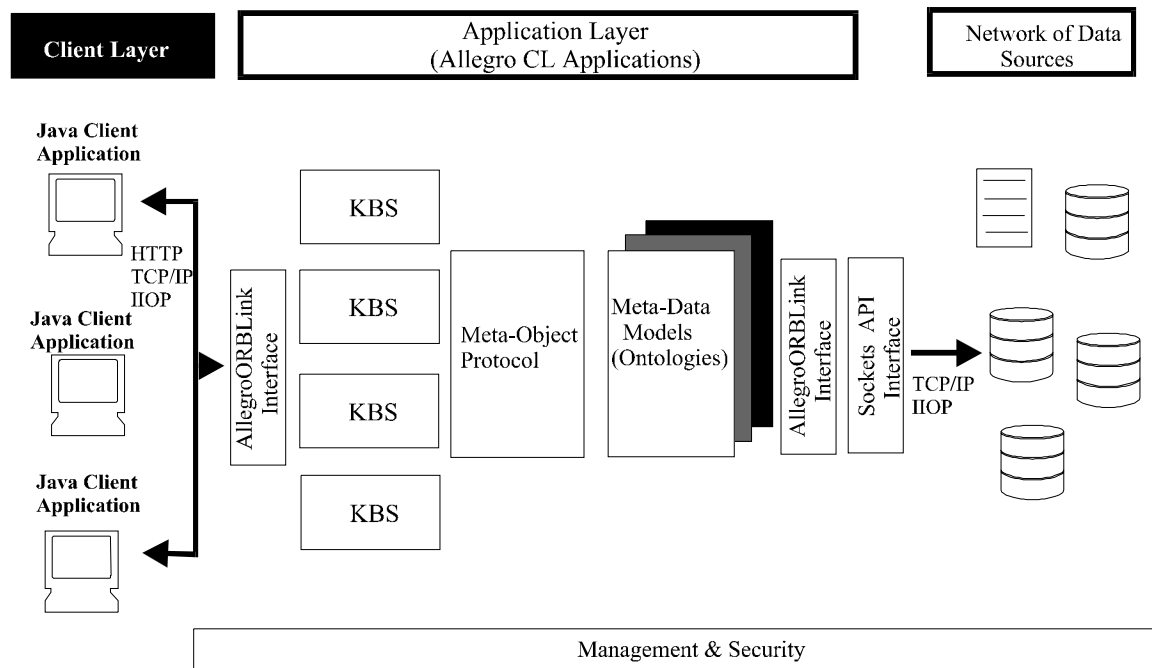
Client Layer

Application Layer
(Allegro CL Applications)

Network of Data Sources

Java Client Application

HTTP
TCP/IP
IIOP

Java Client Application

Java Client Application

AllegroORBLink Interface

KBS

KBS

KBS

KBS

Meta-Object Protocol

Meta-Data Models (Ontologies)

AllegroORBLink Interface

Sockets API Interface

TCP/IP
IIOP

Management & Security